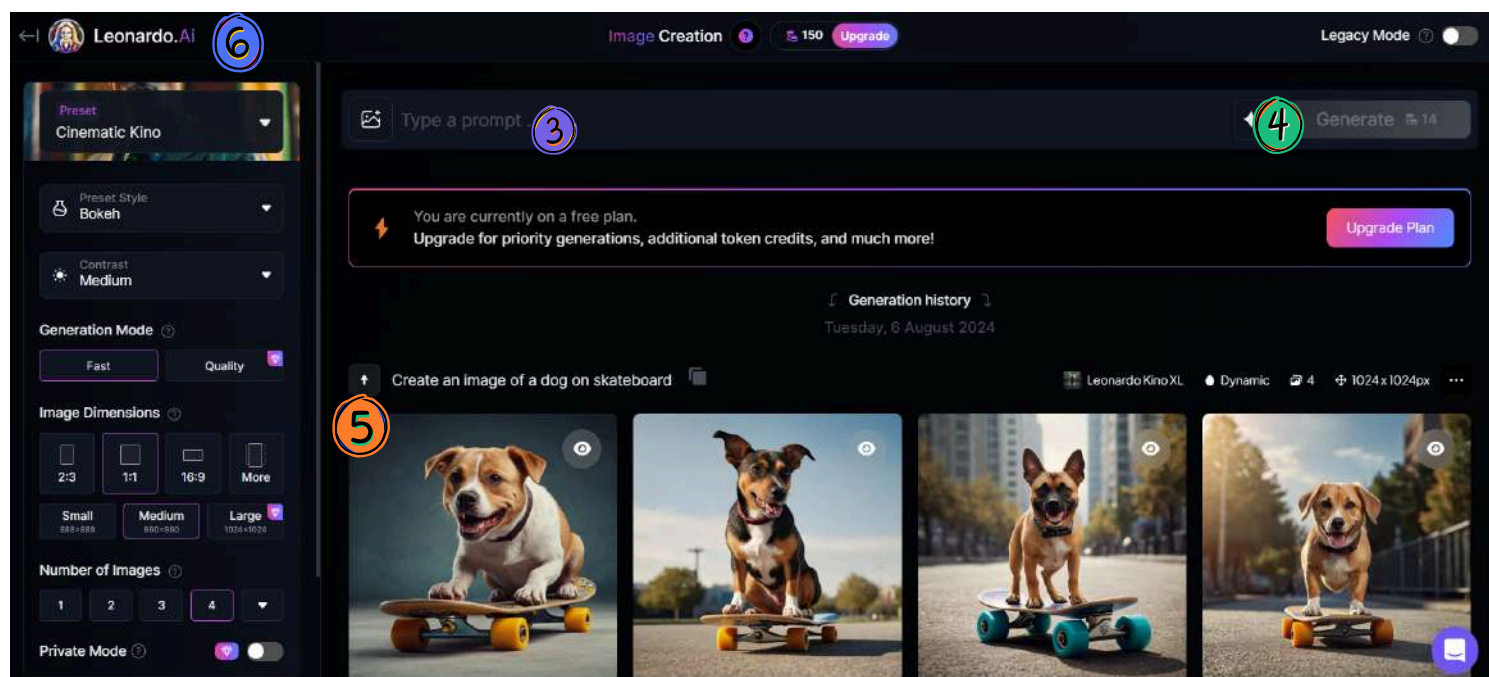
Leonardo.Ai 6

Image Creation 150 Upgrade

Legacy Mode

Preset
Cinematic Kino

Preset Style
Bokeh

Contrast
Medium

Generation Mode

Fast Quality

Image Dimensions

2:3 1:1 16:9 More

Small 888×888 Medium 880×880 Large 1024×1024

Number of Images

1 2 3 4

Private Mode

Type a prompt ... 3

4 Generate 14

You are currently on a free plan.
Upgrade for priority generations, additional token credits, and much more!

Upgrade Plan

Generation history

Tuesday, 6 August 2024

Create an image of a dog on skateboard

Leonardo Kino XL Dynamic 4 1024x1024px

5